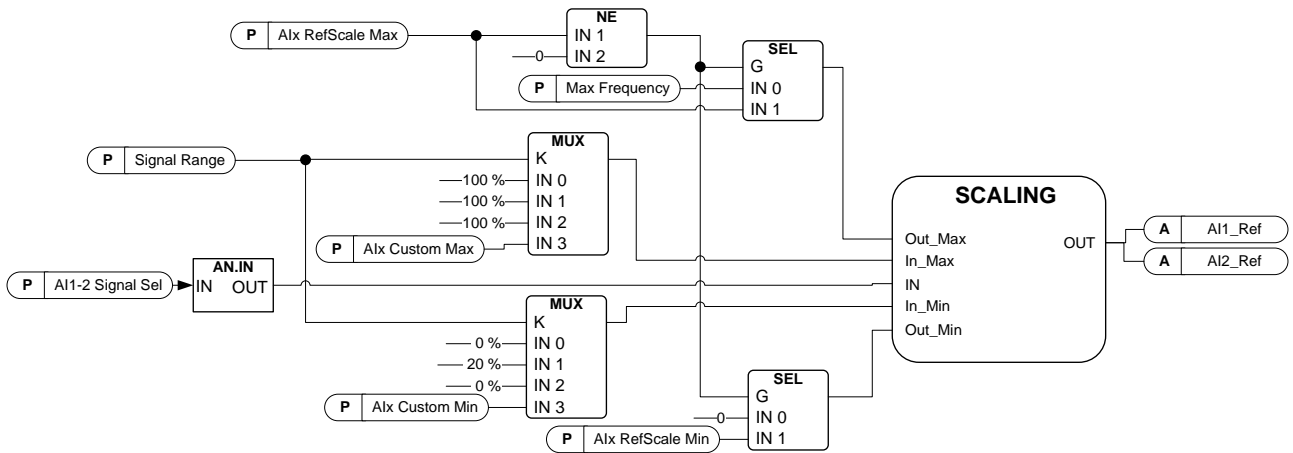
P AIx RefScale Max

NE
IN 1
0 IN 2

SEL
G
P Max Frequency
IN 0
IN 1

P Signal Range

MUX
K
100 % IN 0
100 % IN 1
100 % IN 2
P AIx Custom Max IN 3

SCALING
Out_Max
In_Max
IN
In_Min
Out_Min
OUT

A AI1_Ref
A AI2_Ref

P AI1-2 Signal Sel

AN.IN
IN OUT

MUX
K
0 % IN 0
20 % IN 1
0 % IN 2
P AIx Custom Min IN 3

SEL
G
0 IN 0
P AIx RefScale Min IN 1